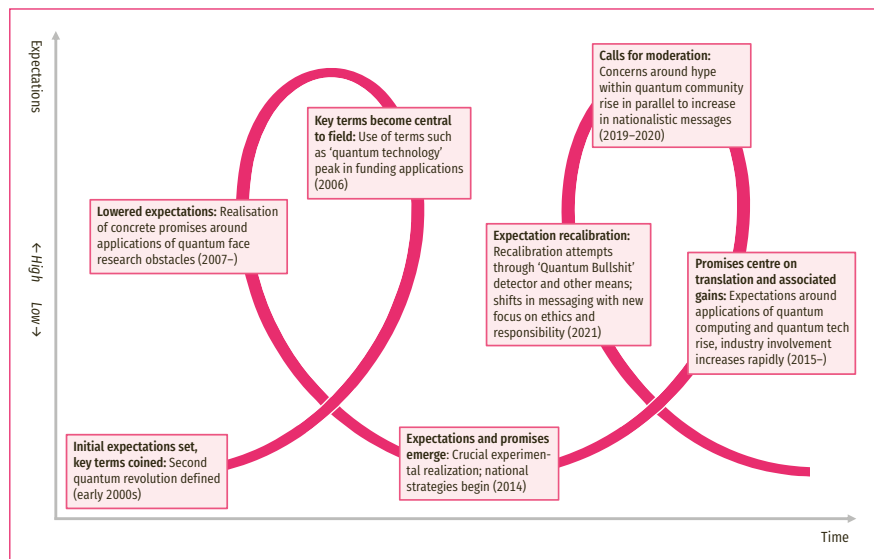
Expectations

← High

Low →

Initial expectations set, key terms coined: Second quantum revolution defined (early 2000s)

Lowered expectations: Realisation of concrete promises around applications of quantum face research obstacles (2007–)

Key terms become central to field: Use of terms such as 'quantum technology' peak in funding applications (2006)

Expectations and promises emerge: Crucial experimental realization; national strategies begin (2014)

Expectation recalibration: Recalibration attempts through 'Quantum Bullshit' detector and other means; shifts in messaging with new focus on ethics and responsibility (2021)

Calls for moderation: Concerns around hype within quantum community rise in parallel to increase in nationalistic messages (2019–2020)

Promises centre on translation and associated gains: Expectations around applications of quantum computing and quantum tech rise, industry involvement increases rapidly (2015–)

Time